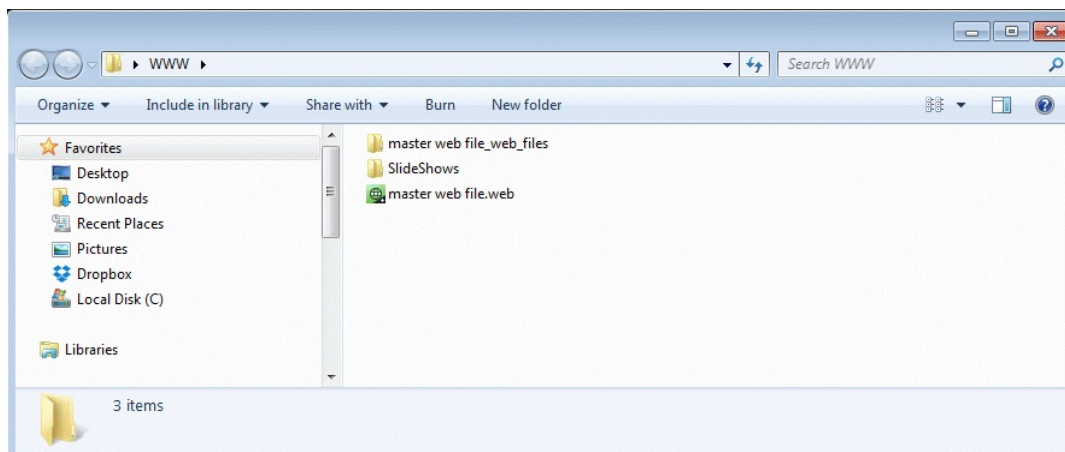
WWW ▸

Search WWW

Organize ▾ Include in library ▾ Share with ▾ Burn New folder

Favorites
Desktop
Downloads
Recent Places
Pictures
Dropbox
Local Disk (C)

Libraries

master web file_web_files
SlideShows
master web file.web

3 items